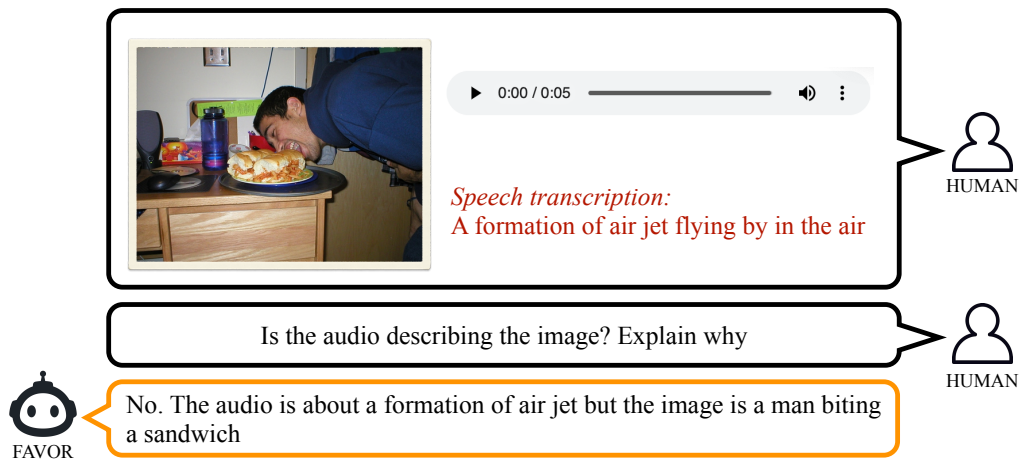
0:00 / 0:05

Speech transcription:
A formation of air jet flying by in the air

HUMAN

Is the audio describing the image? Explain why

HUMAN

FAVOR

No. The audio is about a formation of air jet but the image is a man biting a sandwich